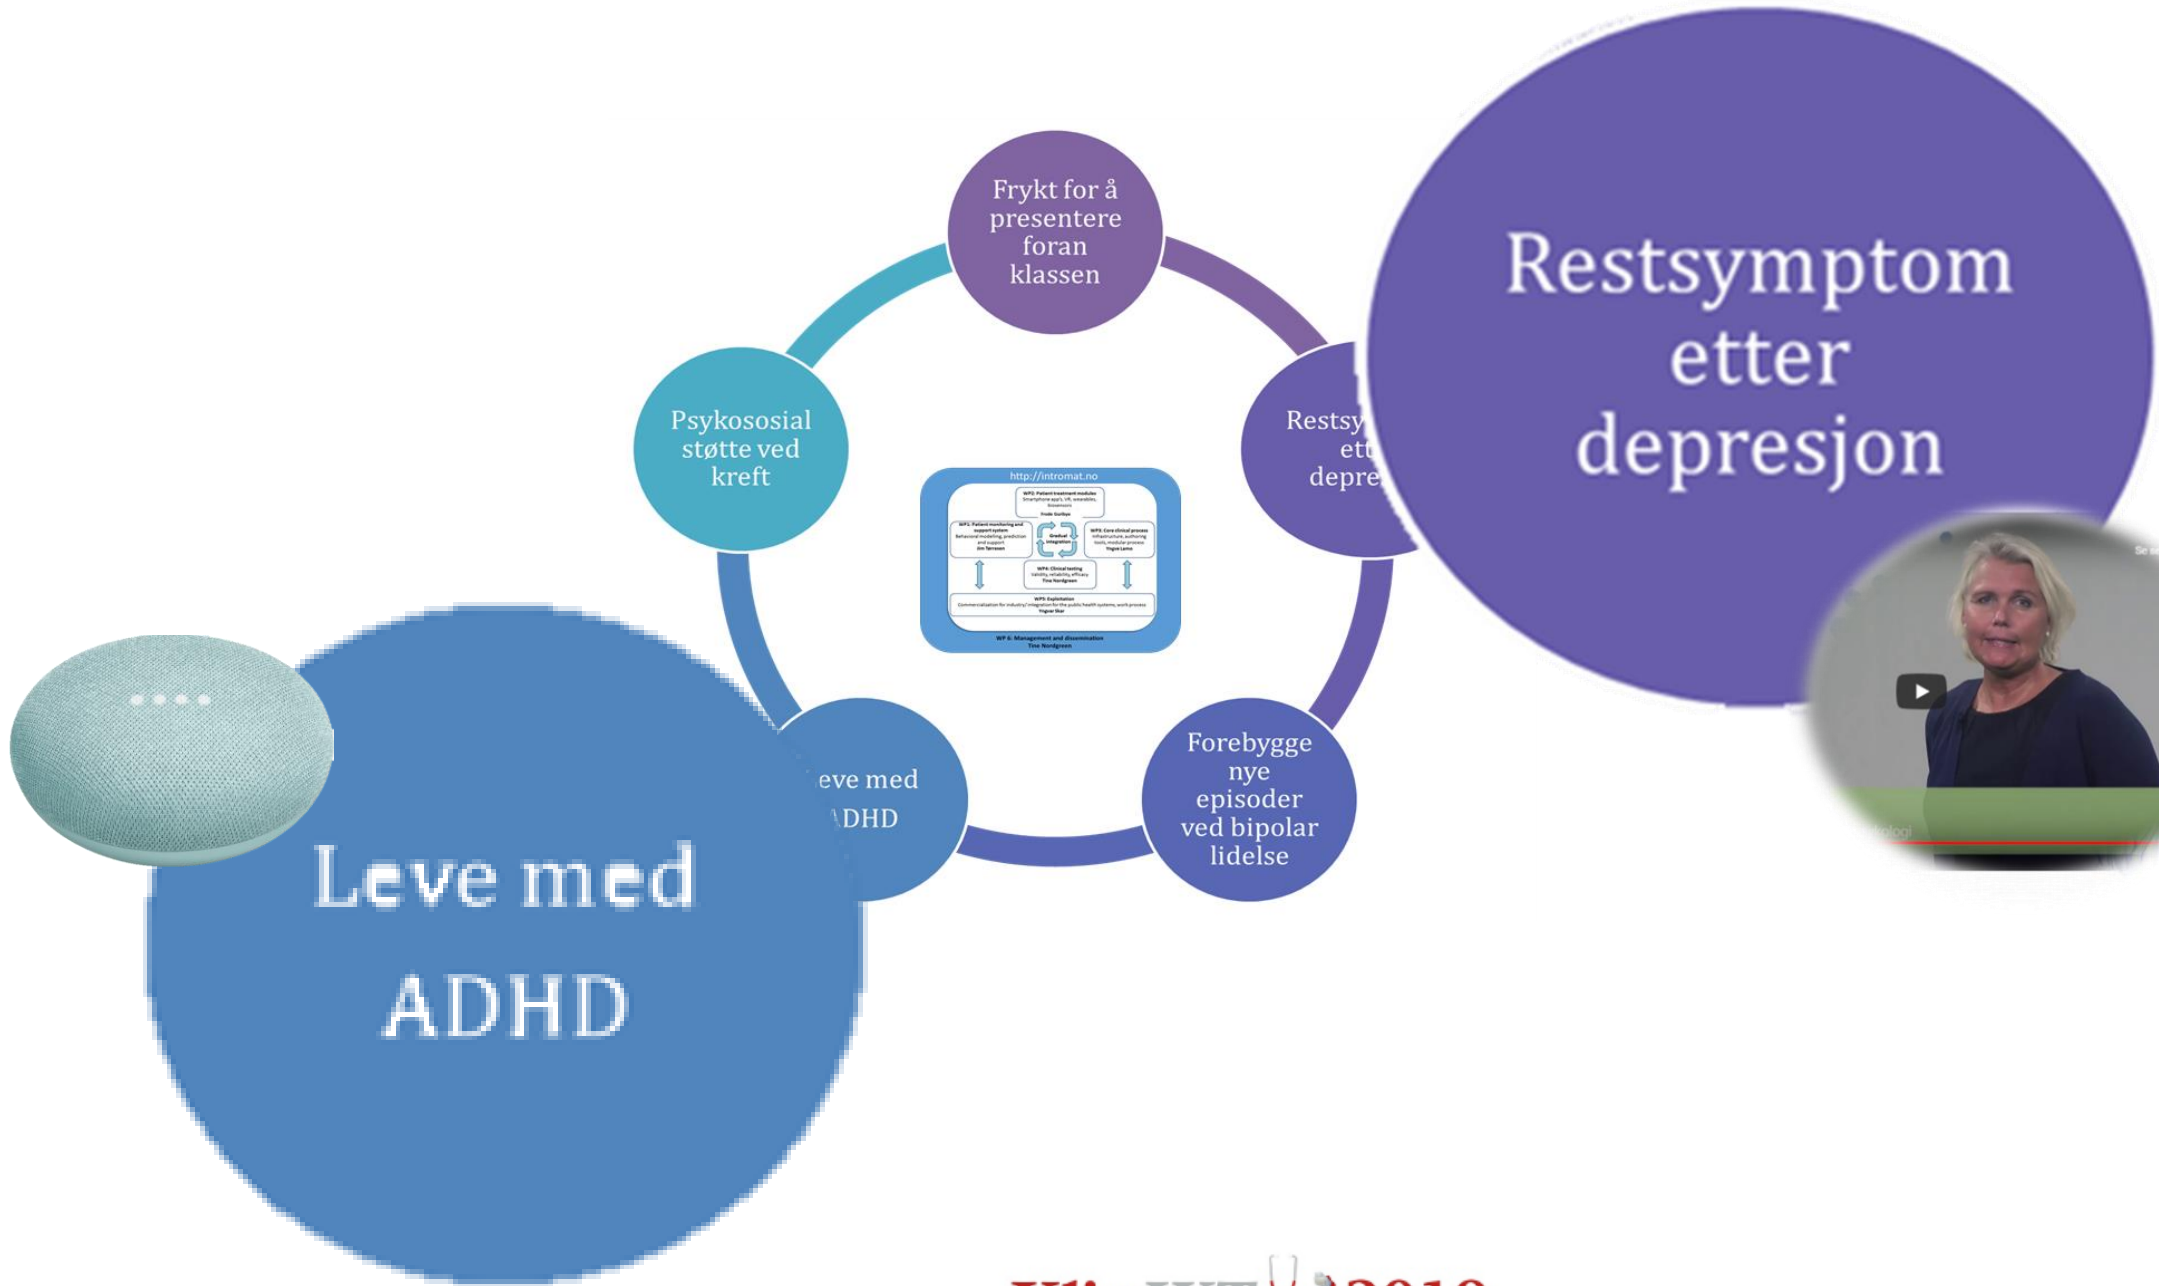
Frykt for å presentere foran klassen

Psykososial støtte ved kreft

http://intromat.no

WP2: Patient treatment modules

WP1: Patient monitoring and support system

Gradual integration

WP3: Core clinical process

WP4: Clinical testing

WP5: Exploitation

WP 6: Management and dissemination
Tine Nordgreen

Restsy
ett
depre

Restsymptom etter depresjon

eve med
DHD

Forebygge nye episoder ved bipolar lidelse

Leve med ADHD

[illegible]